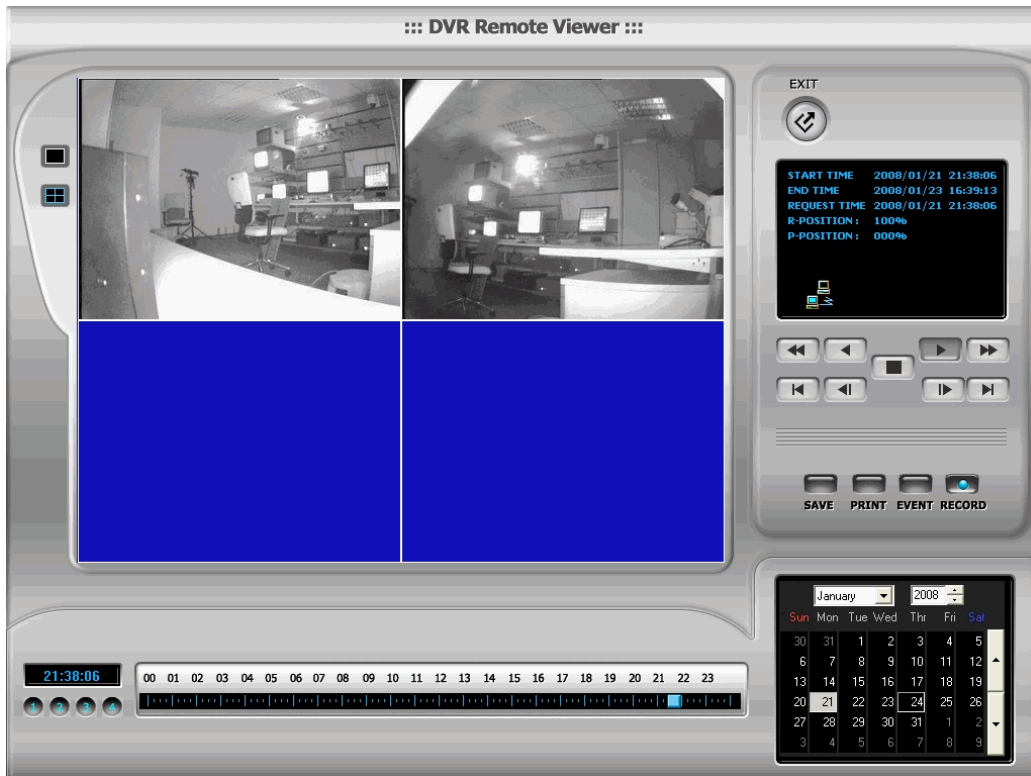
::: DVR Remote Viewer :::

EXIT

START TIME 2008/01/21 21:38:06
END TIME 2008/01/23 16:39:13
REQUEST TIME 2008/01/21 21:38:06
R-POSITION : 100%
P-POSITION : 000%

SAVE PRINT EVENT RECORD

January 2008

| Sun | Mon | Tue | Wed | Thr | Fri | Sat |
|---|---|---|---|---|---|---|
| 30 | 31 | 1 | 2 | 3 | 4 | 5 |
| 6 | 7 | 8 | 9 | 10 | 11 | 12 |
| 13 | 14 | 15 | 16 | 17 | 18 | 19 |
| 20 | 21 | 22 | 23 | 24 | 25 | 26 |
| 27 | 28 | 29 | 30 | 31 | 1 | 2 |
| 3 | 4 | 5 | 6 | 7 | 8 | 9 |

21:38:06

1 2 3 4

00 01 02 03 04 05 06 07 08 09 10 11 12 13 14 15 16 17 18 19 20 21 22 23